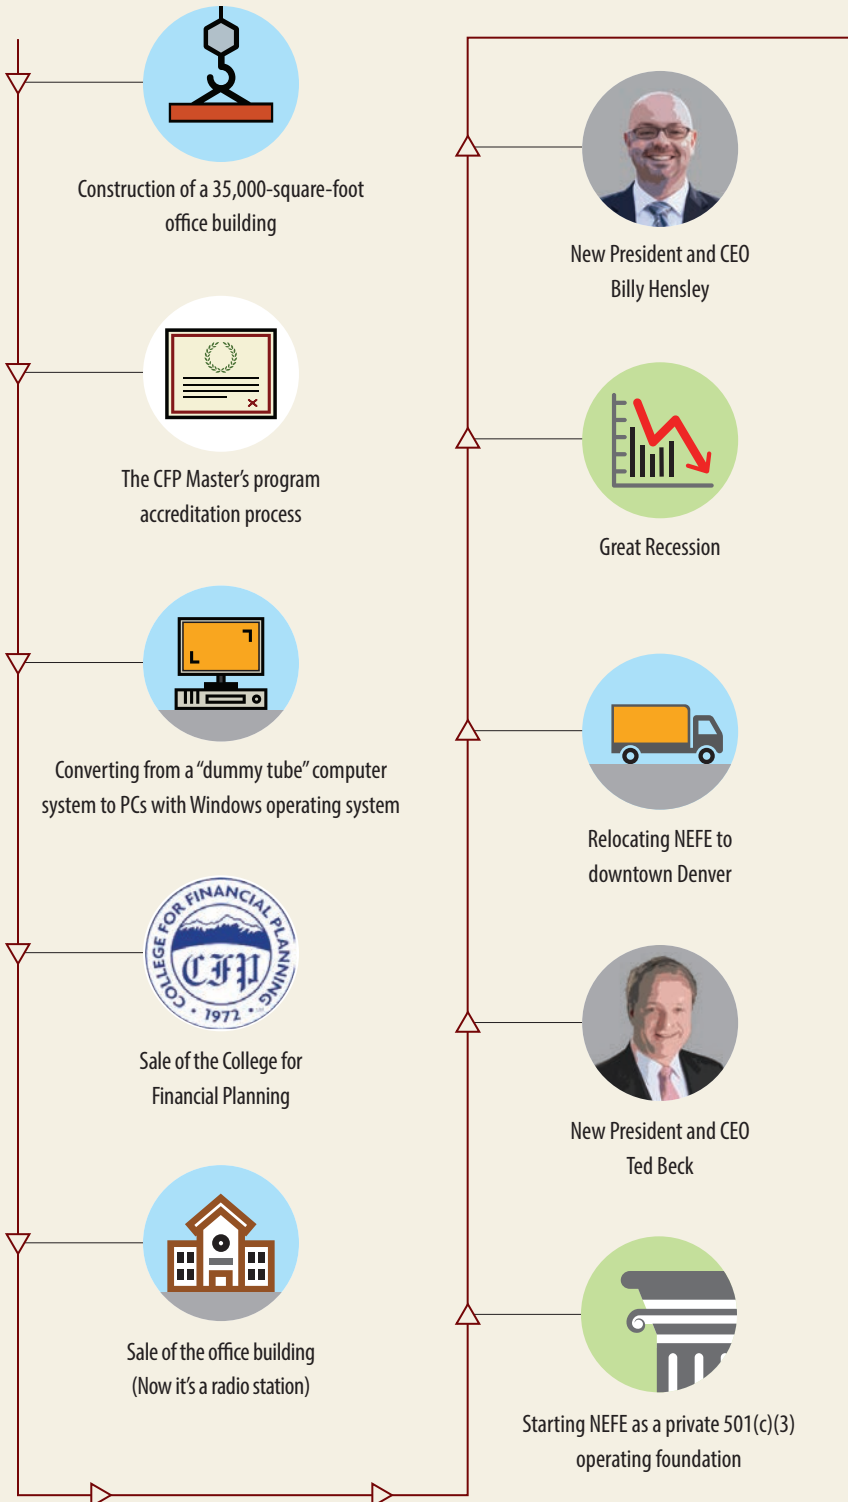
Construction of a 35,000-square-foot office building

The CFP Master's program accreditation process

Converting from a "dummy tube" computer system to PCs with Windows operating system

COLLEGE FOR FINANCIAL PLANNING
CFP
1972

Sale of the College for Financial Planning

Sale of the office building (Now it's a radio station)

New President and CEO Billy Hensley

Great Recession

Relocating NEFE to downtown Denver

New President and CEO Ted Beck

Starting NEFE as a private 501(c)(3) operating foundation